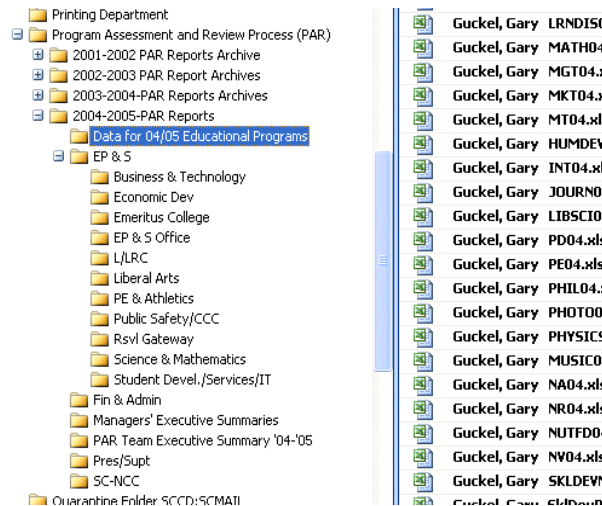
Printing Department
Program Assessment and Review Process (PAR)
2001-2002 PAR Reports Archive
2002-2003 PAR Report Archives
2003-2004-PAR Reports Archives
2004-2005-PAR Reports
Data for 04/05 Educational Programs
EP & S
Business & Technology
Economic Dev
Emeritus College
EP & S Office
L/LRC
Liberal Arts
PE & Athletics
Public Safety/CCC
Rsvl Gateway
Science & Mathematics
Student Devel./Services/IT
Fin & Admin
Managers' Executive Summaries
PAR Team Executive Summary '04-'05
Pres/Supt
SC-NCC
Quarantine Folder SCCD:SCMAIL

| | |
|---|---|
| Guckel, Gary | LRNDISC |
| Guckel, Gary | MATH04 |
| Guckel, Gary | MGT04.x |
| Guckel, Gary | MKT04.x |
| Guckel, Gary | MT04.xl |
| Guckel, Gary | HUMDEV |
| Guckel, Gary | INT04.xl |
| Guckel, Gary | JOURN0 |
| Guckel, Gary | LIBSCI0 |
| Guckel, Gary | PD04.xls |
| Guckel, Gary | PE04.xls |
| Guckel, Gary | PHIL04.x |
| Guckel, Gary | PHOTO0 |
| Guckel, Gary | PHYSICS |
| Guckel, Gary | MUSIC0 |
| Guckel, Gary | NA04.xls |
| Guckel, Gary | NR04.xls |
| Guckel, Gary | NUTFD0 |
| Guckel, Gary | NV04.xls |
| Guckel, Gary | SKLDEV |
| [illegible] | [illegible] |